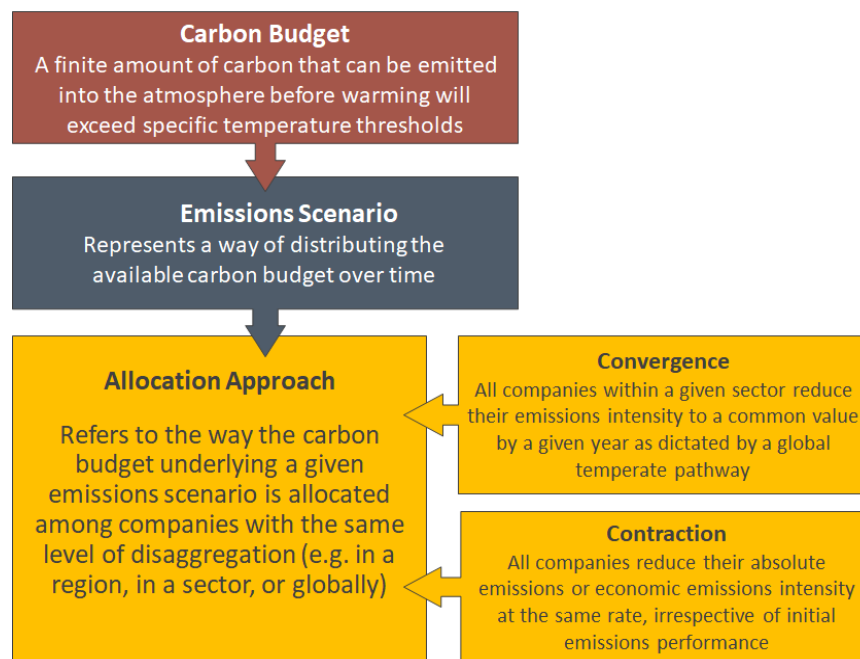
Carbon Budget
A finite amount of carbon that can be emitted into the atmosphere before warming will exceed specific temperature thresholds

Emissions Scenario
Represents a way of distributing the available carbon budget over time

Allocation Approach

Refers to the way the carbon budget underlying a given emissions scenario is allocated among companies with the same level of disaggregation (e.g. in a region, in a sector, or globally)

Convergence
All companies within a given sector reduce their emissions intensity to a common value by a given year as dictated by a global temperate pathway

Contraction
All companies reduce their absolute emissions or economic emissions intensity at the same rate, irrespective of initial emissions performance